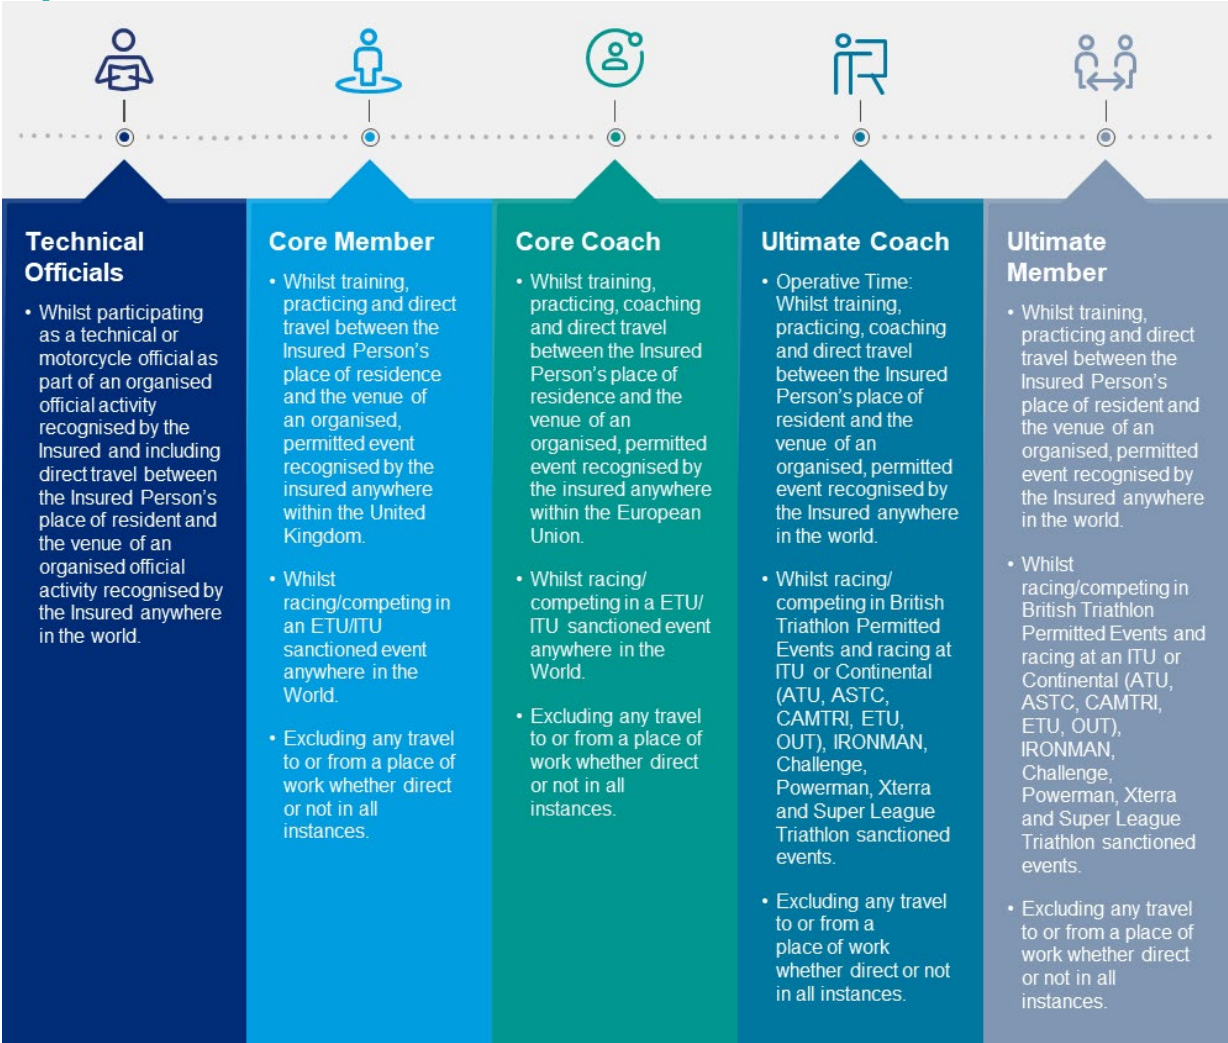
Technical Officials

• Whilst participating as a technical or motorcycle official as part of an organised official activity recognised by the Insured and including direct travel between the Insured Person's place of resident and the venue of an organised official activity recognised by the Insured anywhere in the world.

Core Member

• Whilst training, practicing and direct travel between the Insured Person's place of residence and the venue of an organised, permitted event recognised by the insured anywhere within the United Kingdom.

• Whilst racing/competing in an ETU/ITU sanctioned event anywhere in the World.

• Excluding any travel to or from a place of work whether direct or not in all instances.

Core Coach

• Whilst training, practicing, coaching and direct travel between the Insured Person's place of residence and the venue of an organised, permitted event recognised by the insured anywhere within the European Union.

• Whilst racing/ competing in a ETU/ ITU sanctioned event anywhere in the World.

• Excluding any travel to or from a place of work whether direct or not in all instances.

Ultimate Coach

• Operative Time: Whilst training, practicing, coaching and direct travel between the Insured Person's place of resident and the venue of an organised, permitted event recognised by the Insured anywhere in the world.

• Whilst racing/ competing in British Triathlon Permitted Events and racing at ITU or Continental (ATU, ASTC, CAMTRI, ETU, OUT), IRONMAN, Challenge, Powerman, Xterra and Super League Triathlon sanctioned events.

• Excluding any travel to or from a place of work whether direct or not in all instances.

Ultimate Member

• Whilst training, practicing and direct travel between the Insured Person's place of resident and the venue of an organised, permitted event recognised by the Insured anywhere in the world.

• Whilst racing/competing in British Triathlon Permitted Events and racing at an ITU or Continental (ATU, ASTC, CAMTRI, ETU, OUT), IRONMAN, Challenge, Powerman, Xterra and Super League Triathlon sanctioned events.

• Excluding any travel to or from a place of work whether direct or not in all instances.